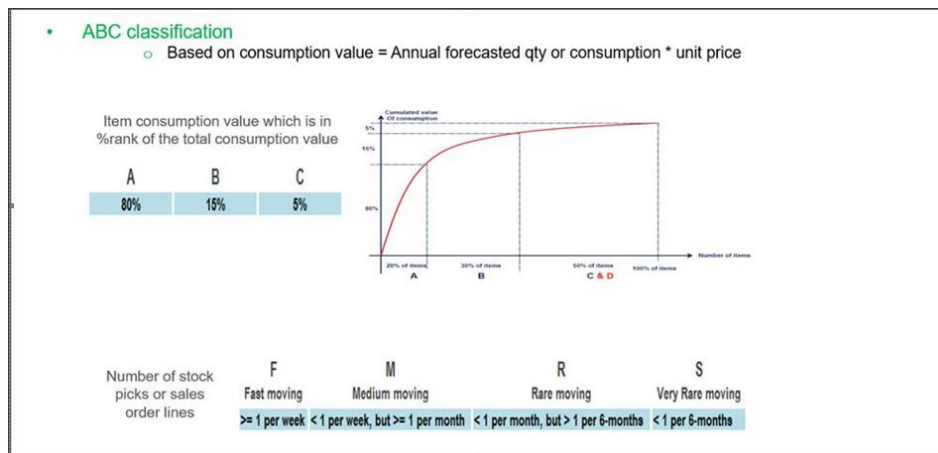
• ABC classification
  ○ Based on consumption value = Annual forecasted qty or consumption * unit price

Item consumption value which is in %rank of the total consumption value

| A | B | C |
|---|---|---|
| 80% | 15% | 5% |

Cumulated value Of consumption

5%

15%

80%

Number of items

20% of items
A

30% of items
B

50% of items
C & D

100% of items

Number of stock picks or sales order lines

| F | M | R | S |
|---|---|---|---|
| Fast moving | Medium moving | Rare moving | Very Rare moving |
| >= 1 per week | < 1 per week, but >= 1 per month | < 1 per month, but > 1 per 6-months | < 1 per 6-months |